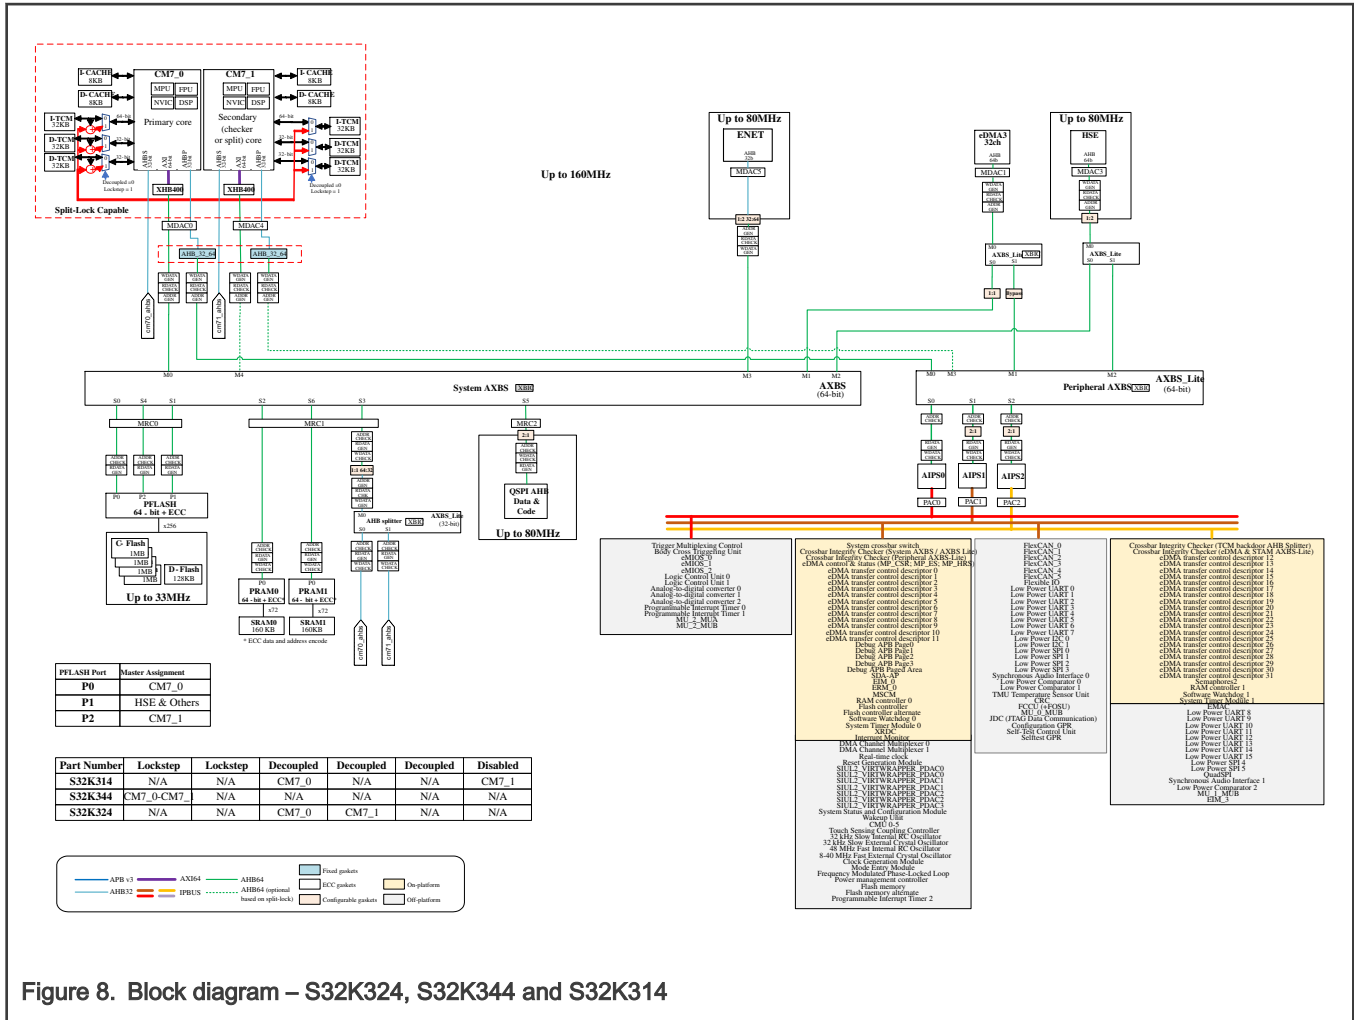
I-CACHE 8KB
D-CACHE 8KB
I-TCM 32KB
D-TCM 32KB
D-TCM 32KB
CM7_0
MPU FPU
NVIC DSP
Primary core
CM7_1
MPU FPU
NVIC DSP
Secondary (checker or split) core
I-CACHE 8KB
D-CACHE 8KB
I-TCM 32KB
D-TCM 32KB
D-TCM 32KB
Decoupled :0 Lockstep = 1
Decoupled :0 Lockstep = 1
XHB400
XHB400
Split-Lock Capable
MDAC0
MDAC4
AHB_32_64
AHB_32_64
cm7_0_ahbs
cm7_1_ahbs
Up to 160MHz
Up to 80MHz
ENET
MDAC5
eDMA3 32ch
MDAC1
Up to 80MHz
HSE
MDAC3
AXBS_Lite
AXBS_Lite
M0 M4 M3 M1 M2
System AXBS
AXBS (64-bit)
M0 M3 M1 M2
Peripheral AXBS
AXBS_Lite (64-bit)
S0 S4 S1 S2 S6 S3 S5
MRC0
MRC1
MRC2
P0 P2 P1
PFLASH 64 - bit + ECC
C- Flash 1MB 1MB 1MB 1MB
D - Flash 128KB
Up to 33MHz
PRAM0 64 - bit + ECC
PRAM1 64 - bit + ECC
SRAM0 160 KB
SRAM1 160KB
* ECC data and address encode
AHB splitter
AXBS_Lite (32-bit)
cm7_0_ahbs
cm7_1_ahbs
QSPI AHB Data & Code
Up to 80MHz
S0 S1 S2
AIPS0
AIPS1
AIPS2
PAC0
PAC1
PAC2
Trigger Multiplexing Control
Body Cross Triggering Unit
eMIOS_0
eMIOS_1
eMIOS_2
Logic Control Unit 0
Logic Control Unit 1
Analog-to-digital converter 0
Analog-to-digital converter 1
Analog-to-digital converter 2
Programmable Interrupt Timer 0
Programmable Interrupt Timer 1
MU_2_MUA
MU_2_MUB
System crossbar switch
Crossbar Integrity Checker (System AXBS / AXBS Lite)
Crossbar Integrity Checker (Peripheral AXBS-Lite)
eDMA control & Status (MP_CSR; MP_ES; MP_HRS)
eDMA transfer control descriptor 0
eDMA transfer control descriptor 1
eDMA transfer control descriptor 2
eDMA transfer control descriptor 3
eDMA transfer control descriptor 4
eDMA transfer control descriptor 5
eDMA transfer control descriptor 6
eDMA transfer control descriptor 7
eDMA transfer control descriptor 8
eDMA transfer control descriptor 9
eDMA transfer control descriptor 10
eDMA transfer control descriptor 11
Debug APB Page0
Debug APB Page1
Debug APB Page2
Debug APB Page3
Debug APB Paged Area
SDA-AP
EIM_0
ERM_0
MSCM
RAM controller 0
Flash controller
Flash controller alternate
Software Watchdog 0
System Timer Module 0
XRDC
Interrupt Monitor
DMA Channel Multiplexer 0
DMA Channel Multiplexer 1
Real-time clock
Reset Generation Module
SIUL2_VIRTWRAPPER_PDAC0
SIUL2_VIRTWRAPPER_PDAC0
SIUL2_VIRTWRAPPER_PDAC1
SIUL2_VIRTWRAPPER_PDAC1
SIUL2_VIRTWRAPPER_PDAC2
SIUL2_VIRTWRAPPER_PDAC3
System Status and Configuration Module
Wakeup Unit
CMU 0-5
Touch Sensing Coupling Controller
32 kHz Slow Internal RC Oscillator
32 kHz Slow External Crystal Oscillator
48 MHz Fast Internal RC Oscillator
8-40 MHz Fast External Crystal Oscillator
Clock Generation Module
Mode Entry Module
Frequency Modulated Phase-Locked Loop
Power management controller
Flash memory
Flash memory alternate
Programmable Interrupt Timer 2
FlexCAN_0
FlexCAN_1
FlexCAN_2
FlexCAN_3
FlexCAN_4
FlexCAN_5
Flexible IO
Low Power UART 0
Low Power UART 1
Low Power UART 2
Low Power UART 3
Low Power UART 4
Low Power UART 5
Low Power UART 6
Low Power UART 7
Low Power I2C 0
Low Power I2C 1
Low Power SPI 0
Low Power SPI 1
Low Power SPI 2
Low Power SPI 3
Synchronous Audio Interface 0
Low Power Comparator 0
Low Power Comparator 1
TMU Temperature Sensor Unit
CRC
FCCU (+FOSU)
MU_0_MUB
JDC (JTAG Data Communication)
Configuration GPR
Self-Test Control Unit
Selftest GPR
Crossbar Integrity Checker (TCM backdoor AHB Splitter)
Crossbar Integrity Checker (eDMA & STAM AXBS-Lite)
eDMA transfer control descriptor 12
eDMA transfer control descriptor 13
eDMA transfer control descriptor 14
eDMA transfer control descriptor 15
eDMA transfer control descriptor 16
eDMA transfer control descriptor 17
eDMA transfer control descriptor 18
eDMA transfer control descriptor 19
eDMA transfer control descriptor 20
eDMA transfer control descriptor 21
eDMA transfer control descriptor 22
eDMA transfer control descriptor 23
eDMA transfer control descriptor 24
eDMA transfer control descriptor 25
eDMA transfer control descriptor 26
eDMA transfer control descriptor 27
eDMA transfer control descriptor 28
eDMA transfer control descriptor 29
eDMA transfer control descriptor 30
eDMA transfer control descriptor 31
Semaphores2
RAM controller 1
Software Watchdog 1
System Timer Module 1
EMAC
Low Power UART 8
Low Power UART 9
Low Power UART 10
Low Power UART 11
Low Power UART 12
Low Power UART 13
Low Power UART 14
Low Power UART 15
Low Power SPI 4
Low Power SPI 5
QuadSPI
Synchronous Audio Interface 1
Low Power Comparator 2
MU_1_MUB
EIM_3

| PFLASH Port | Master Assignment |
|---|---|
| P0 | CM7_0 |
| P1 | HSE & Others |
| P2 | CM7_1 |

| Part Number | Lockstep | Lockstep | Decoupled | Decoupled | Decoupled | Disabled |
|---|---|---|---|---|---|---|
| S32K314 | N/A | N/A | CM7_0 | N/A | N/A | CM7_1 |
| S32K344 | CM7_0-CM7_ | N/A | N/A | N/A | N/A | N/A |
| S32K324 | N/A | N/A | CM7_0 | CM7_1 | N/A | N/A |

APB v3
AHB32
AXI64
TPBUS
AHB64
AHB64 (optional based on split-lock)
Fixed gaskets
ECC gaskets
Configurable gaskets
On-platform
Off-platform

Figure 8. Block diagram – S32K324, S32K344 and S32K314